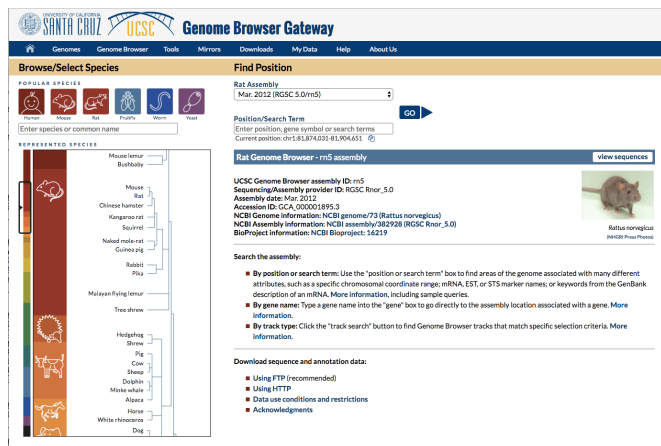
UNIVERSITY OF CALIFORNIA SANTA CRUZ UCSC Genome Browser Gateway

Genomes Genome Browser Tools Mirrors Downloads My Data Help About Us

Browse/Select Species

POPULAR SPECIES

Human Mouse Rat Fruitfly Worm Yeast

Enter species or common name

REPRESENTED SPECIES

Mouse lemur
Bushbaby
Mouse
Rat
Chinese hamster
Kangaroo rat
Squirrel
Naked mole-rat
Guinea pig
Rabbit
Pika
Malayan flying lemur
Tree shrew
Hedgehog
Shrew
Pig
Cow
Sheep
Dolphin
Minke whale
Alpaca
Horse
White rhinoceros
Dog

Find Position

Rat Assembly
Mar. 2012 (RGSC 5.0/rn5)

Position/Search Term
Enter position, gene symbol or search terms
Current position: chr1:81,874,031-81,904,651

GO

Rat Genome Browser - rn5 assembly

view sequences

UCSC Genome Browser assembly ID: rn5
Sequencing/Assembly provider ID: RGSC Rnor_5.0
Assembly date: Mar. 2012
Accession ID: GCA_000001895.3
NCBI Genome information: NCBI genome/73 (Rattus norvegicus)
NCBI Assembly information: NCBI assembly/382928 (RGSC Rnor_5.0)
BioProject information: NCBI Bioproject: 16219

Rattus norvegicus
(NHGRI Press Photos)

Search the assembly:

By position or search term: Use the "position or search term" box to find areas of the genome associated with many different attributes, such as a specific chromosomal coordinate range; mRNA, EST, or STS marker names; or keywords from the GenBank description of an mRNA. More information, including sample queries.
By gene name: Type a gene name into the "gene" box to go directly to the assembly location associated with a gene. More information.
By track type: Click the "track search" button to find Genome Browser tracks that match specific selection criteria. More information.

Download sequence and annotation data:

Using FTP (recommended)
Using HTTP
Data use conditions and restrictions
Acknowledgments